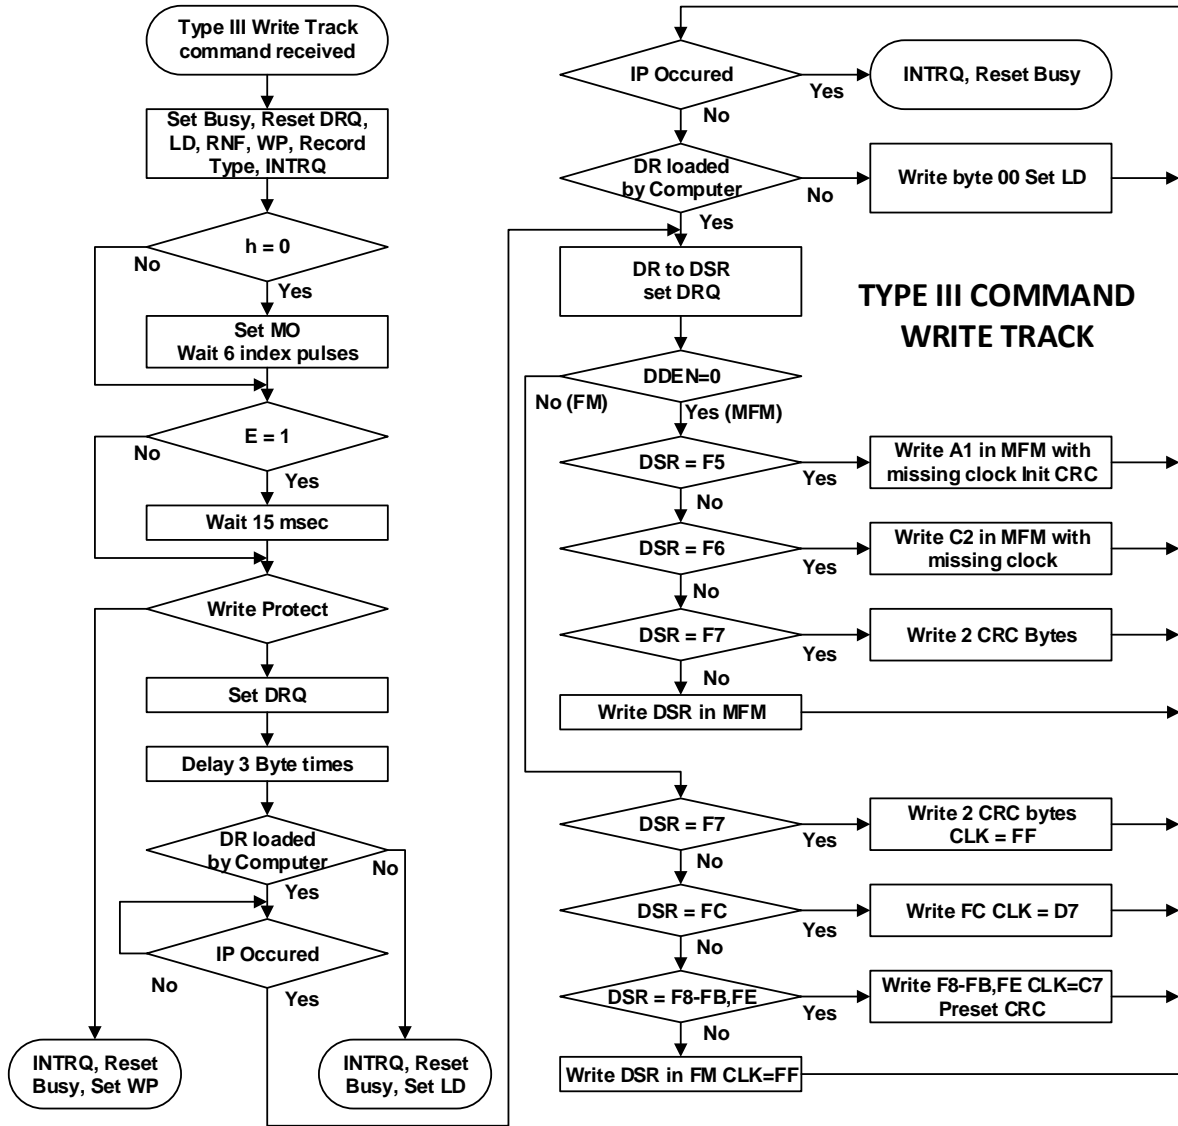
Type III Write Track command received

Set Busy, Reset DRQ, LD, RNF, WP, Record Type, INTRQ

h = 0

No

Yes

Set MO Wait 6 index pulses

E = 1

No

Yes

Wait 15 msec

Write Protect

Set DRQ

Delay 3 Byte times

DR loaded by Computer

No

Yes

IP Occured

No

Yes

INTRQ, Reset Busy, Set WP

INTRQ, Reset Busy, Set LD

IP Occured

Yes

INTRQ, Reset Busy

No

DR loaded by Computer

No

Write byte 00 Set LD

Yes

DR to DSR set DRQ

TYPE III COMMAND WRITE TRACK

DDEN=0

No (FM)

Yes (MFM)

DSR = F5

Yes

Write A1 in MFM with missing clock Init CRC

No

DSR = F6

Yes

Write C2 in MFM with missing clock

No

DSR = F7

Yes

Write 2 CRC Bytes

No

Write DSR in MFM

DSR = F7

Yes

Write 2 CRC bytes CLK = FF

No

DSR = FC

Yes

Write FC CLK = D7

No

DSR = F8-FB,FE

Yes

Write F8-FB,FE CLK=C7 Preset CRC

No

Write DSR in FM CLK=FF